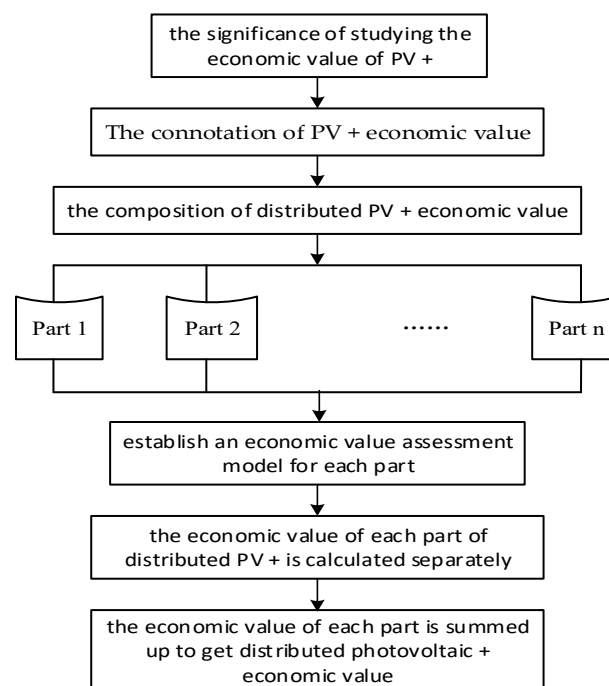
the significance of studying the economic value of PV +

The connotation of PV + economic value

the composition of distributed PV + economic value

Part 1

Part 2

······

Part n

establish an economic value assessment model for each part

the economic value of each part of distributed PV + is calculated separately

the economic value of each part is summed up to get distributed photovoltaic + economic value